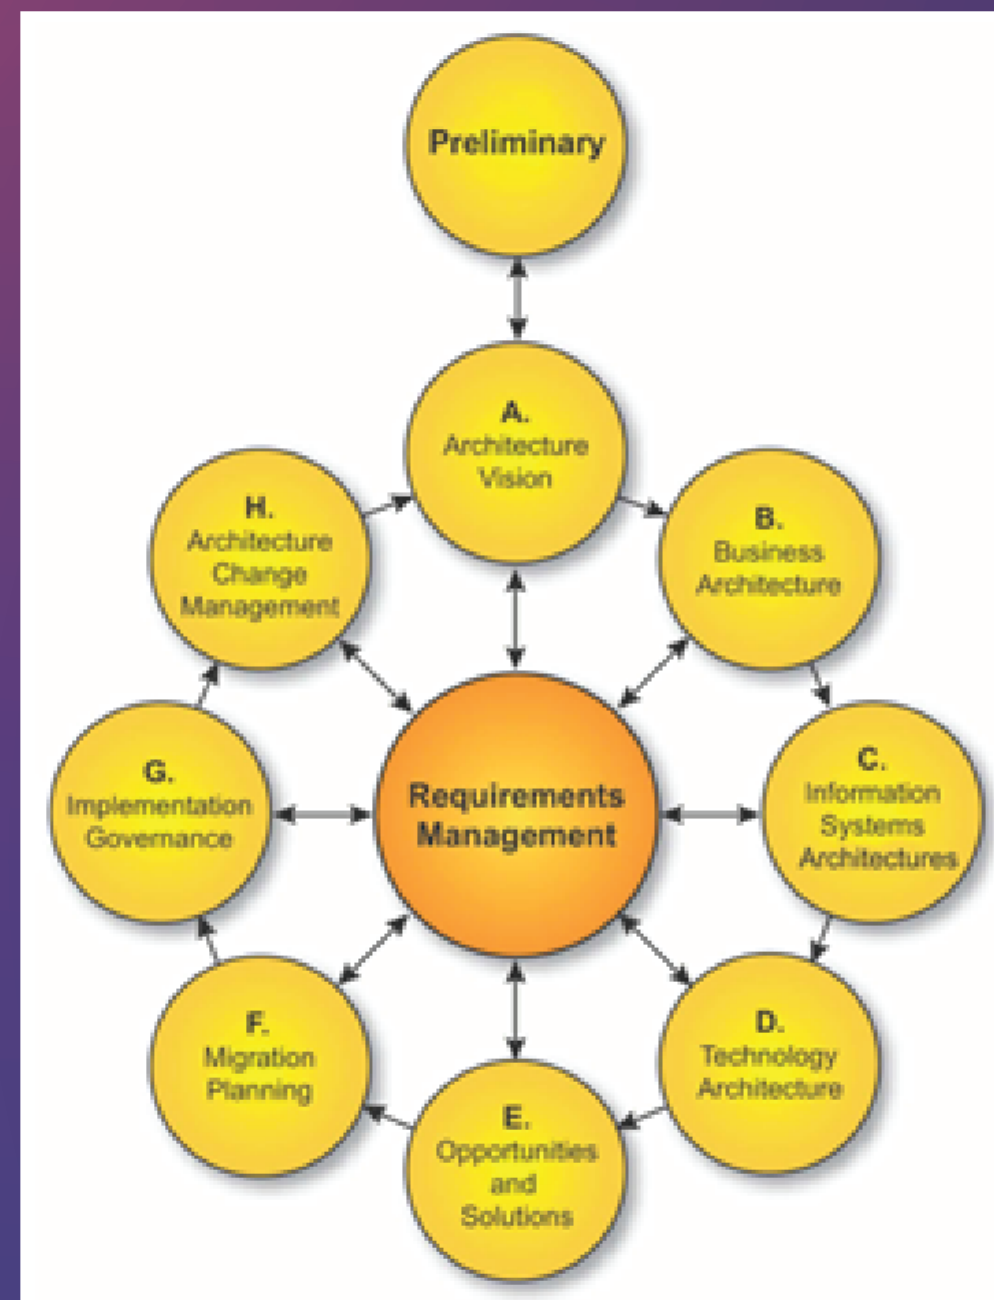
Preliminary

A.
Architecture
Vision

H.
Architecture
Change
Management

B.
Business
Architecture

G.
Implementation
Governance

Requirements
Management

C.
Information
Systems
Architectures

F.
Migration
Planning

D.
Technology
Architecture

E.
Opportunities
and
Solutions